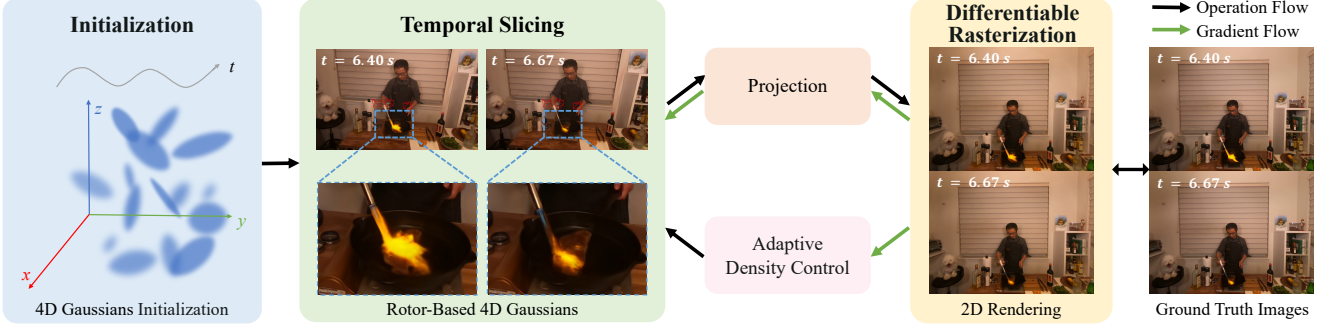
Initialization

$t$

$z$

$y$

$x$

4D Gaussians Initialization

Temporal Slicing

$t = 6.40\ s$

$t = 6.67\ s$

Rotor-Based 4D Gaussians

Projection

Adaptive Density Control

Differentiable Rasterization

$t = 6.40\ s$

$t = 6.67\ s$

2D Rendering

Operation Flow

Gradient Flow

$t = 6.40\ s$

$t = 6.67\ s$

Ground Truth Images